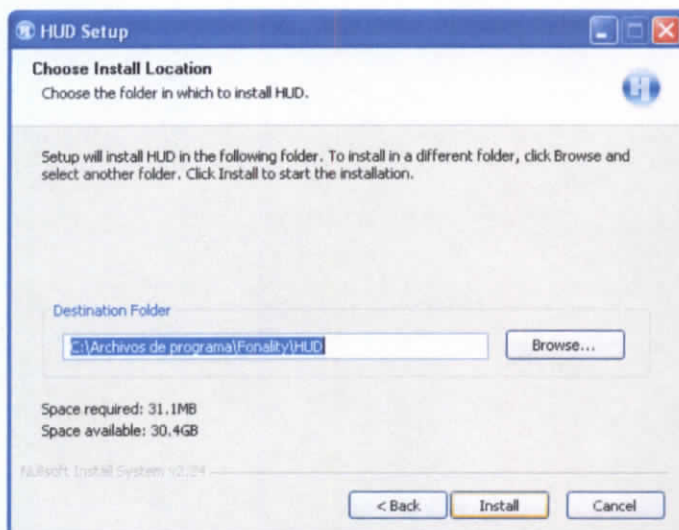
HUD Setup

Choose Install Location
Choose the folder in which to install HUD.

Setup will install HUD in the following folder. To install in a different folder, click Browse and select another folder. Click Install to start the installation.

Destination Folder

C:\Archivos de programa\Fonality\HUD

Browse...

Space required: 31.1MB
Space available: 30.4GB

Nullsoft Install System v2.24

< Back

Install

Cancel